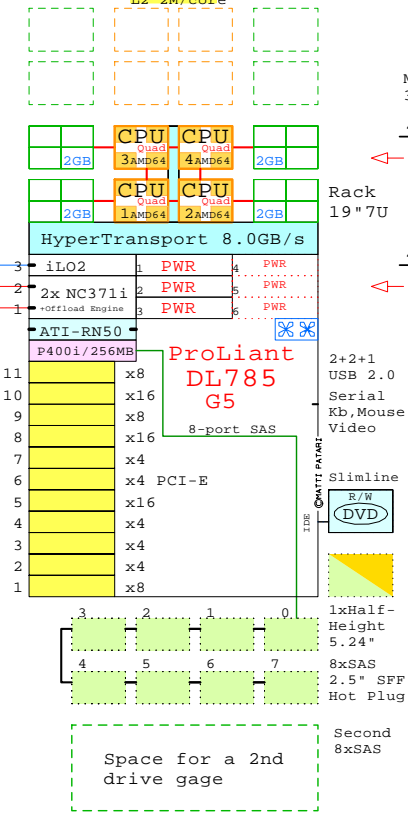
L2 2M/core

CPU 3 AMD64 Quad
CPU 4 AMD64 Quad
2GB
2GB
CPU 1 AMD64 Quad
CPU 2 AMD64 Quad
2GB
2GB

Rack 19"7U

HyperTransport 8.0GB/s

3 iLO2
2 2x NC371i +Offload Engine
1
1 PWR
2 PWR
3 PWR
4 PWR
5 PWR
6 PWR

ATI-RN50
P400i/256MB

ProLiant DL785 G5

8-port SAS

| 11 | x8 |
|---|---|
| 10 | x16 |
| 9 | x8 |
| 8 | x16 |
| 7 | x4 |
| 6 | x4 PCI-E |
| 5 | x16 |
| 4 | x4 |
| 3 | x4 |
| 2 | x4 |
| 1 | x8 |

2+2+1 USB 2.0
Serial Kb,Mouse Video

©MATTI PATARI

Slimline
R/W DVD
IDE

1xHalf-Height 5.24"

3 2 1 0
4 5 6 7

8xSAS 2.5" SFF Hot Plug

Second 8xSAS

Space for a 2nd drive gage